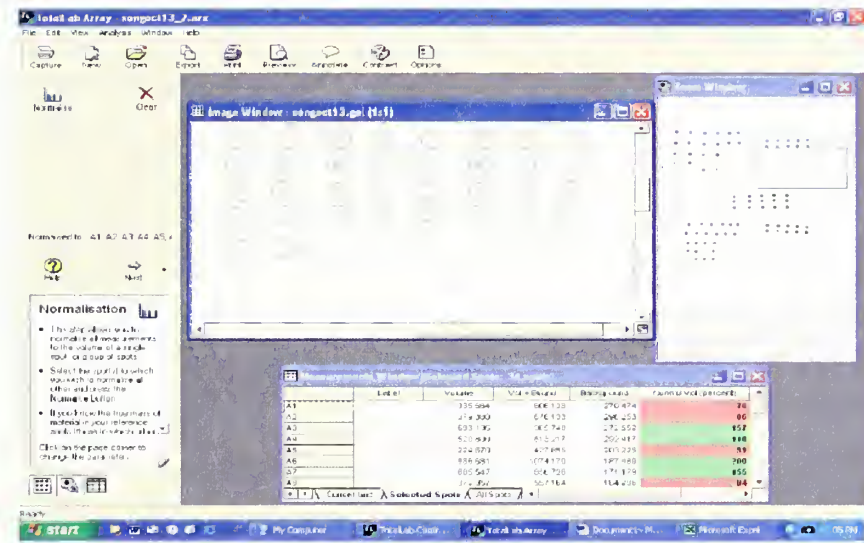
TotalLab Array - songact13_2.arr

File Edit View Analysis Window Help

Capture New Open Export Print Preview Annotate Contrast Options

Normalise Clear

Image Window : songact13.gel (1:1)

Zoom Window

Normalised to : A1 A2 A3 A4 A5 A

Help Next

Normalisation

• This step allows you to normalise all measurements to the volume of a single spot or group of spots.

• Select the spot(s) to which you wish to normalise all other and press the Normalise button.

• If you have the maximum of material in your reference spots then you should also...

Click on the page corner to change the data table.

| | Label | Volume | Vol + Bkgnd | Background | Normal Vol (percent) |
|---|---|---|---|---|---|
| A1 | | 335.984 | 606.133 | 270.474 | 78 |
| A2 | | 374.300 | 670.133 | 296.353 | 86 |
| A3 | | 683.196 | 955.748 | 272.552 | 157 |
| A4 | | 520.930 | 813.347 | 292.417 | 119 |
| A5 | | 324.670 | 629.895 | 305.225 | 59 |
| A6 | | 856.990 | 1074.170 | 177.440 | 200 |
| A7 | | 805.547 | 956.726 | 171.179 | 155 |
| A8 | | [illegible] | 567.164 | 114.206 | 94 |

Current Lane Selected Spots All Spots

Ready

start My Computer TotalLab Contr... TotalLab Array Documents - M... Microsoft Excel 05:59